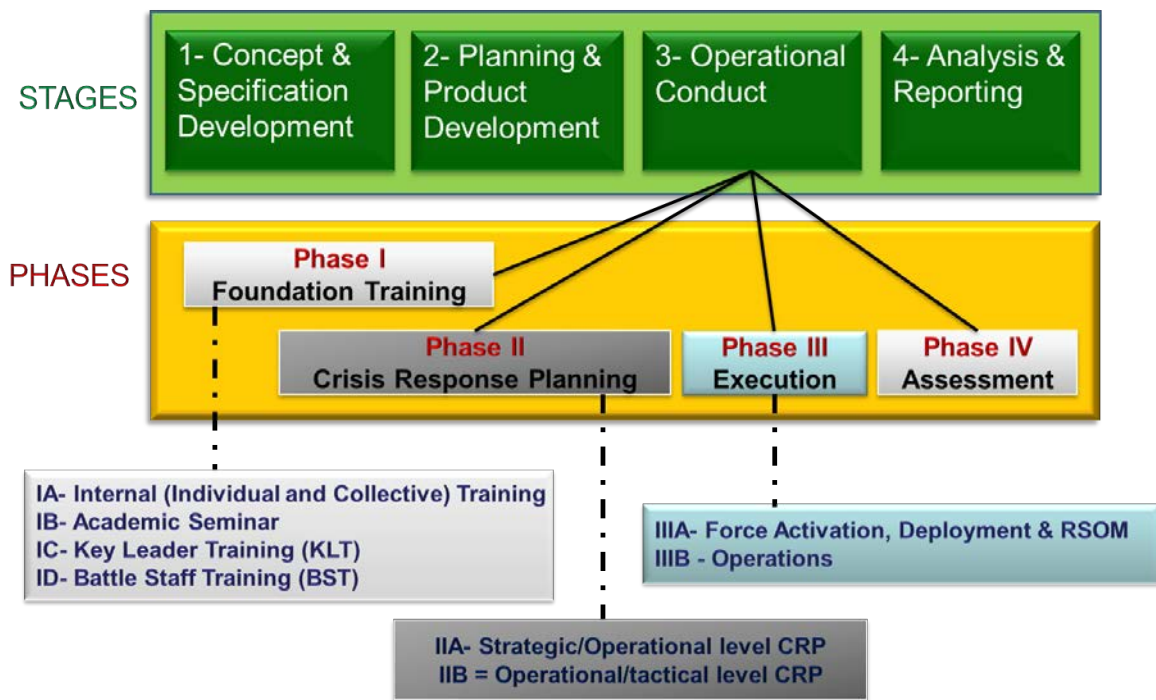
STAGES

1- Concept & Specification Development

2- Planning & Product Development

3- Operational Conduct

4- Analysis & Reporting

PHASES

Phase I
Foundation Training

Phase II
Crisis Response Planning

Phase III
Execution

Phase IV
Assessment

IA- Internal (Individual and Collective) Training
IB- Academic Seminar
IC- Key Leader Training (KLT)
ID- Battle Staff Training (BST)

IIIA- Force Activation, Deployment & RSOM
IIIB - Operations

IIA- Strategic/Operational level CRP
IIB = Operational/tactical level CRP